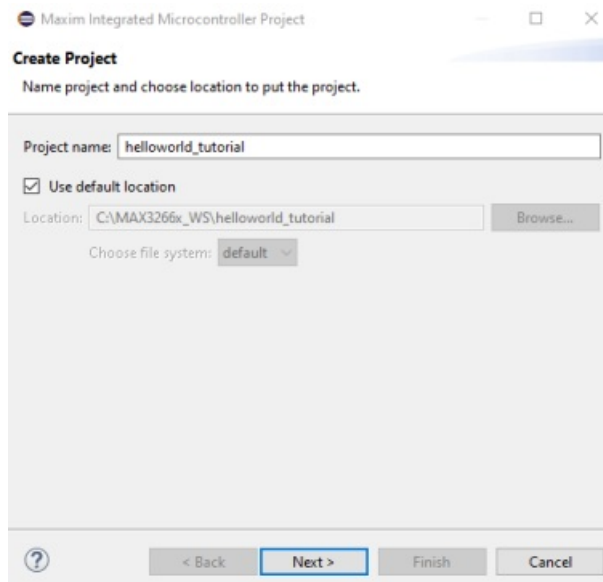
Maxim Integrated Microcontroller Project

Create Project

Name project and choose location to put the project.

Project name: helloworld_tutorial

Use default location

Location: C:\MAX3266x_WS\helloworld_tutorial

Browse...

Choose file system: default

?

< Back

Next >

Finish

Cancel